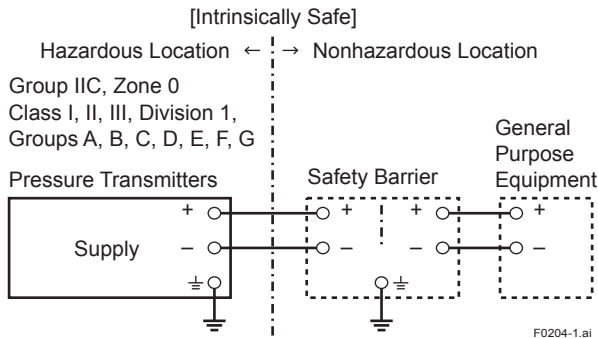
[Intrinsically Safe]

Hazardous Location ← → Nonhazardous Location

Group IIC, Zone 0
Class I, II, III, Division 1,
Groups A, B, C, D, E, F, G

Pressure Transmitters

Safety Barrier

General Purpose Equipment

+
Supply
–

+
–

+
–

+
–

F0204-1.ai